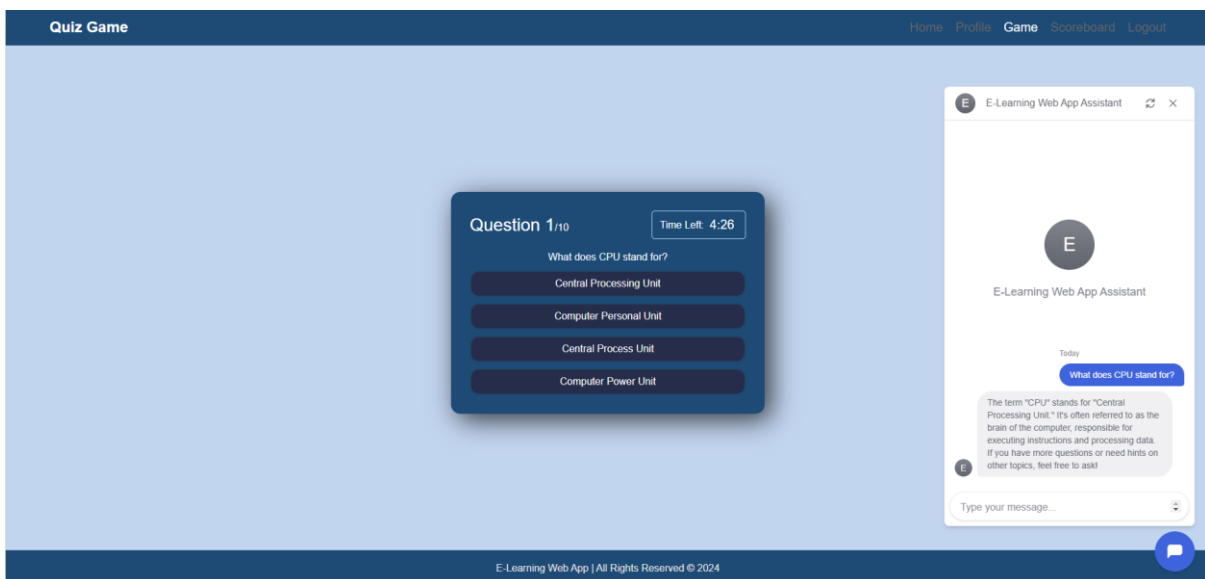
Quiz Game

Home Profile Game Scoreboard Logout

Question 1/10

Time Left: 4:26

What does CPU stand for?

Central Processing Unit

Computer Personal Unit

Central Process Unit

Computer Power Unit

E E-Learning Web App Assistant

E

E-Learning Web App Assistant

Today

What does CPU stand for?

The term "CPU" stands for "Central Processing Unit." It's often referred to as the brain of the computer, responsible for executing instructions and processing data. If you have more questions or need hints on other topics, feel free to ask!

E

Type your message...

E-Learning Web App | All Rights Reserved © 2024